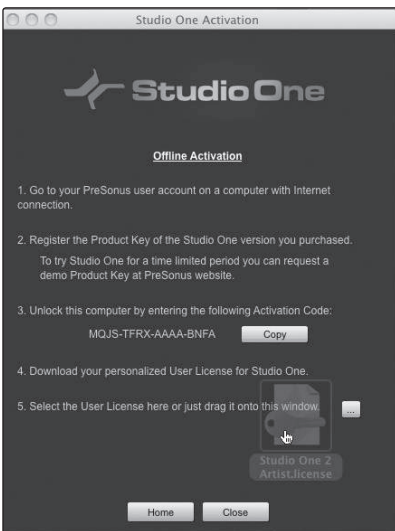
Studio One Activation

Studio One

Offline Activation

1. Go to your PreSonus user account on a computer with Internet connection.

2. Register the Product Key of the Studio One version you purchased.

To try Studio One for a time limited period you can request a demo Product Key at PreSonus website.

3. Unlock this computer by entering the following Activation Code:

MQJS-TFRX-AAAA-BNFA Copy

4. Download your personalized User License for Studio One.

5. Select the User License here or just drag it onto this window. ...

Studio One 2 Artist.license

Home Close